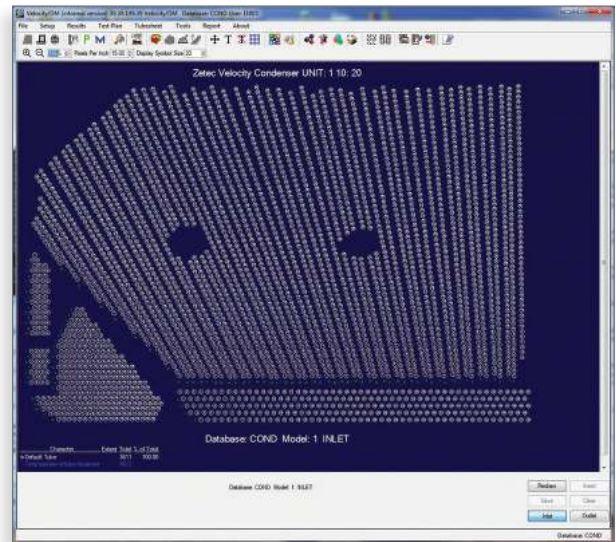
VelocityDM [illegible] Database: COND User: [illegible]

File Setup Results Test Plan Tubesheet Tools Report About

Pixels Per Inch 15.00 Display Symbol Size 20

Zetec Velocity Condenser UNIT: 1 10: 20

Database: COND Model: 1 INLET

Character Extent Total % of Total
Default Tube 3411 100.00
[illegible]

Database COND Model 1 INLET

Redraw
Print
Save
Clear
Inlet
Outlet

Database: COND